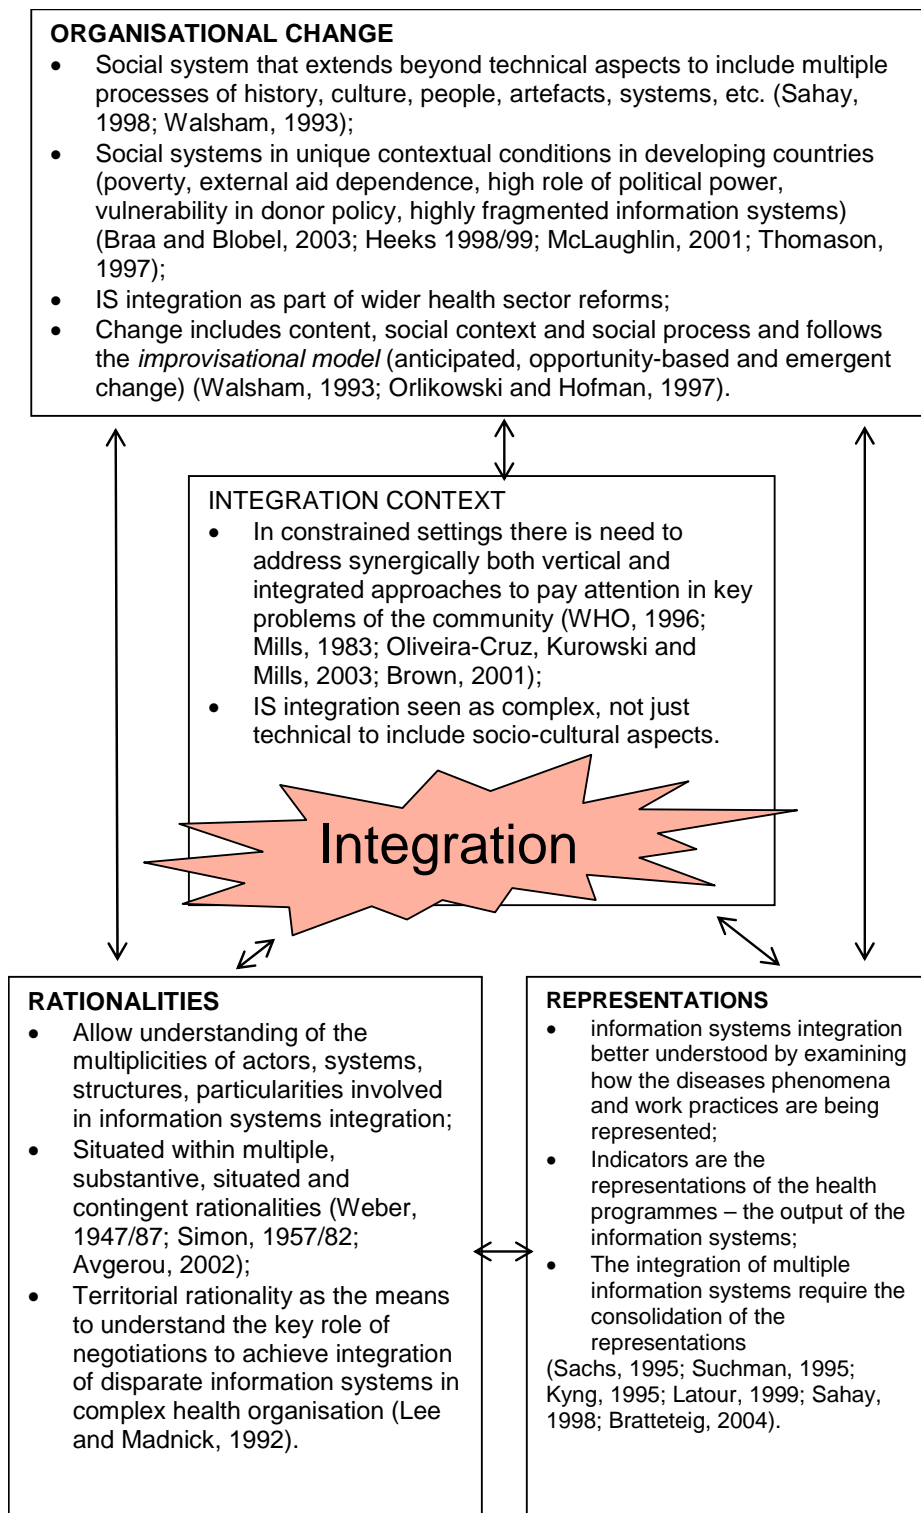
**ORGANISATIONAL CHANGE**

- Social system that extends beyond technical aspects to include multiple processes of history, culture, people, artefacts, systems, etc. (Sahay, 1998; Walsham, 1993);
- Social systems in unique contextual conditions in developing countries (poverty, external aid dependence, high role of political power, vulnerability in donor policy, highly fragmented information systems) (Braa and Blobel, 2003; Heeks 1998/99; McLaughlin, 2001; Thomason, 1997);
- IS integration as part of wider health sector reforms;
- Change includes content, social context and social process and follows the *improvisational model* (anticipated, opportunity-based and emergent change) (Walsham, 1993; Orlikowski and Hofman, 1997).

INTEGRATION CONTEXT

- In constrained settings there is need to address synergically both vertical and integrated approaches to pay attention in key problems of the community (WHO, 1996; Mills, 1983; Oliveira-Cruz, Kurowski and Mills, 2003; Brown, 2001);
- IS integration seen as complex, not just technical to include socio-cultural aspects.

Integration

**RATIONALITIES**

- Allow understanding of the multiplicities of actors, systems, structures, particularities involved in information systems integration;
- Situated within multiple, substantive, situated and contingent rationalities (Weber, 1947/87; Simon, 1957/82; Avgerou, 2002);
- Territorial rationality as the means to understand the key role of negotiations to achieve integration of disparate information systems in complex health organisation (Lee and Madnick, 1992).

**REPRESENTATIONS**

- information systems integration better understood by examining how the diseases phenomena and work practices are being represented;
- Indicators are the representations of the health programmes – the output of the information systems;
- The integration of multiple information systems require the consolidation of the representations

(Sachs, 1995; Suchman, 1995; Kyng, 1995; Latour, 1999; Sahay, 1998; Bratteteig, 2004).